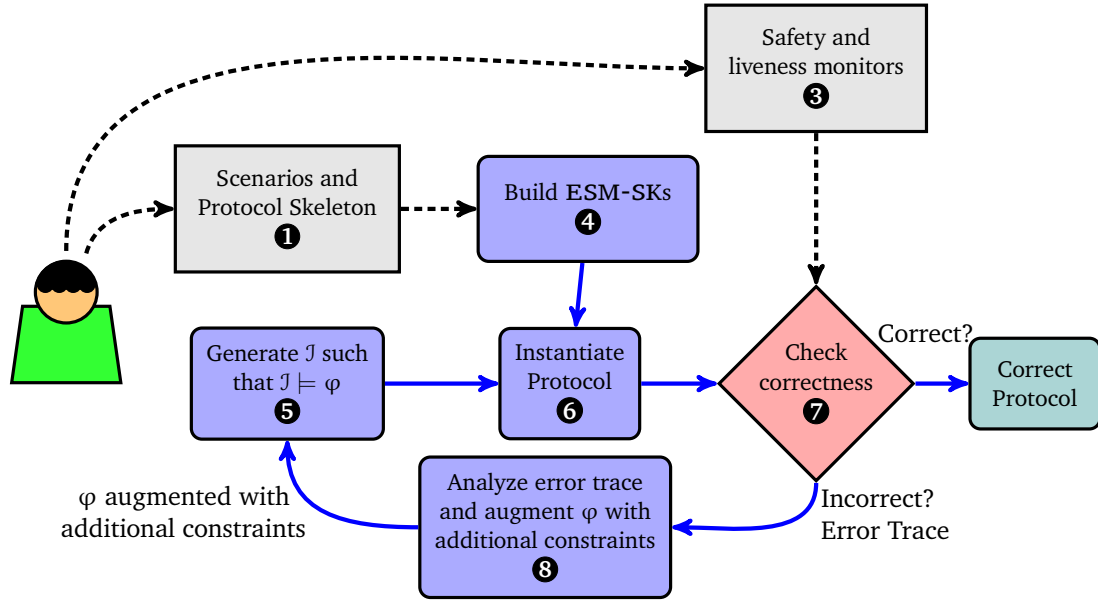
Safety and liveness monitors
❸

Scenarios and Protocol Skeleton
❶

Build ESM-SKs
❹

Generate $\mathcal{I}$ such that $\mathcal{I} \models \varphi$
❺

Instantiate Protocol
❻

Check correctness
❼

Correct?

Correct Protocol

$\varphi$ augmented with additional constraints

Analyze error trace and augment $\varphi$ with additional constraints
❽

Incorrect? Error Trace